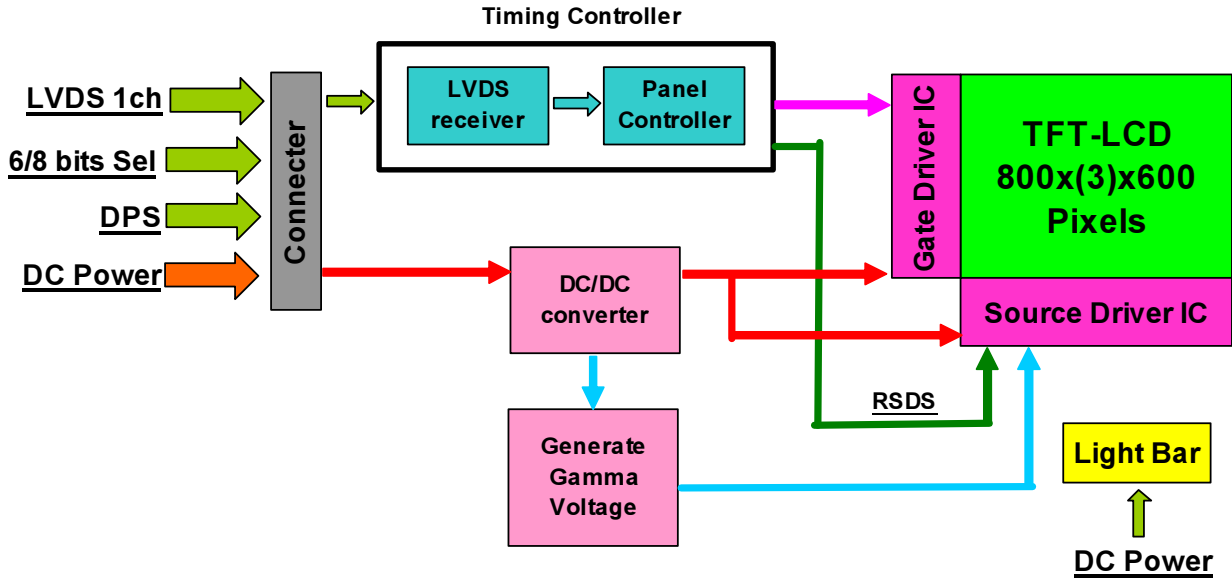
Timing Controller

LVDS 1ch

6/8 bits Sel

DPS

DC Power

Connecter

LVDS receiver

Panel Controller

Gate Driver IC

TFT-LCD 800x(3)x600 Pixels

DC/DC converter

Source Driver IC

RSDS

Generate Gamma Voltage

Light Bar

DC Power